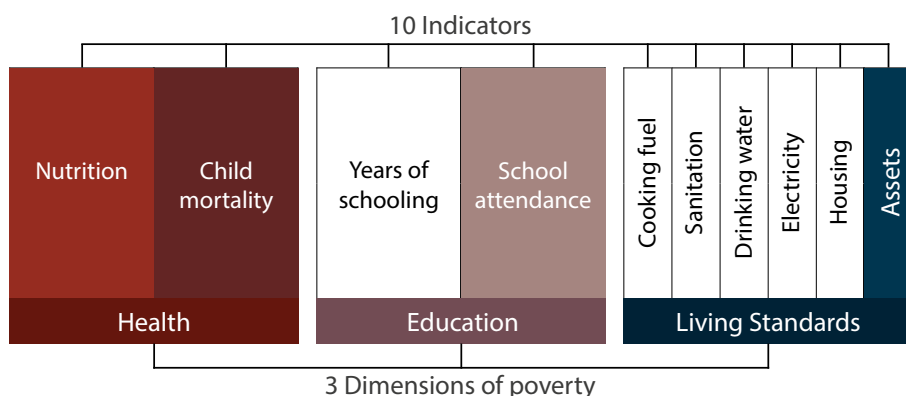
10 Indicators

Nutrition

Child mortality

Years of schooling

School attendance

Cooking fuel

Sanitation

Drinking water

Electricity

Housing

Assets

Health

Education

Living Standards

3 Dimensions of poverty